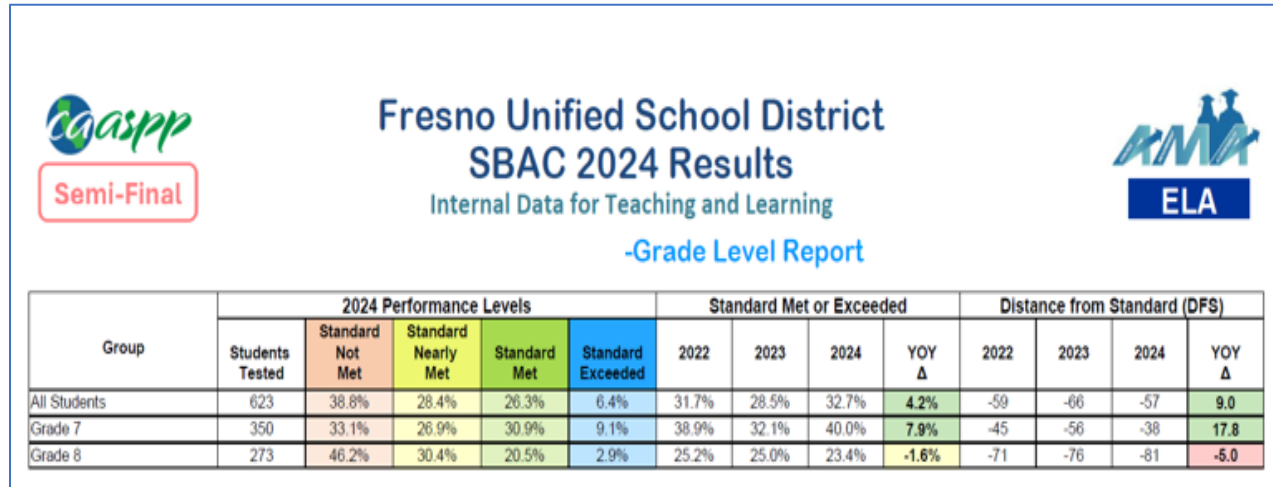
caaspp

Semi-Final

Fresno Unified School District
SBAC 2024 Results
Internal Data for Teaching and Learning

-Grade Level Report

ELA

| Group | 2024 Performance Levels | | | | | Standard Met or Exceeded | | | | Distance from Standard (DFS) | | | |
|---|---|---|---|---|---|---|---|---|---|---|---|---|---|
| | Students Tested | Standard Not Met | Standard Nearly Met | Standard Met | Standard Exceeded | 2022 | 2023 | 2024 | YOY Δ | 2022 | 2023 | 2024 | YOY Δ |
| All Students | 623 | 38.8% | 28.4% | 26.3% | 6.4% | 31.7% | 28.5% | 32.7% | 4.2% | -59 | -66 | -57 | 9.0 |
| Grade 7 | 350 | 33.1% | 26.9% | 30.9% | 9.1% | 38.9% | 32.1% | 40.0% | 7.9% | -45 | -56 | -38 | 17.8 |
| Grade 8 | 273 | 46.2% | 30.4% | 20.5% | 2.9% | 25.2% | 25.0% | 23.4% | -1.6% | -71 | -76 | -81 | -5.0 |